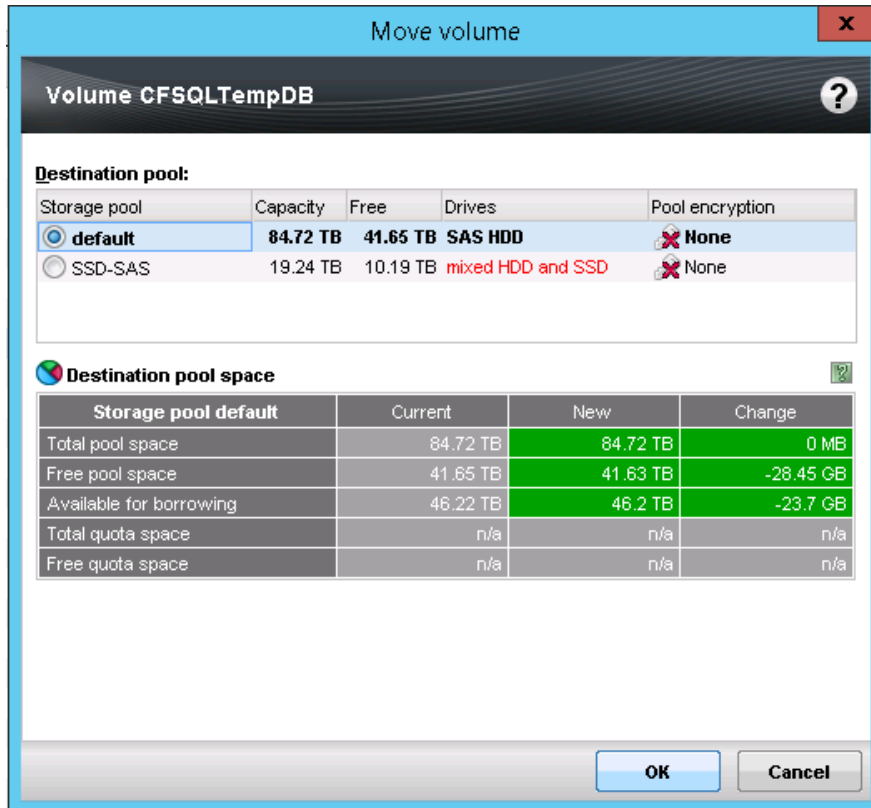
Move volume

Volume CFSQLTempDB

?

Destination pool:

| Storage pool | Capacity | Free | Drives | Pool encryption |
|---|---|---|---|---|
| default | 84.72 TB | 41.65 TB | SAS HDD | None |
| SSD-SAS | 19.24 TB | 10.19 TB | mixed HDD and SSD | None |

Destination pool space

| Storage pool default | Current | New | Change |
|---|---|---|---|
| Total pool space | 84.72 TB | 84.72 TB | 0 MB |
| Free pool space | 41.65 TB | 41.63 TB | -28.45 GB |
| Available for borrowing | 46.22 TB | 46.2 TB | -23.7 GB |
| Total quota space | n/a | n/a | n/a |
| Free quota space | n/a | n/a | n/a |

OK

Cancel